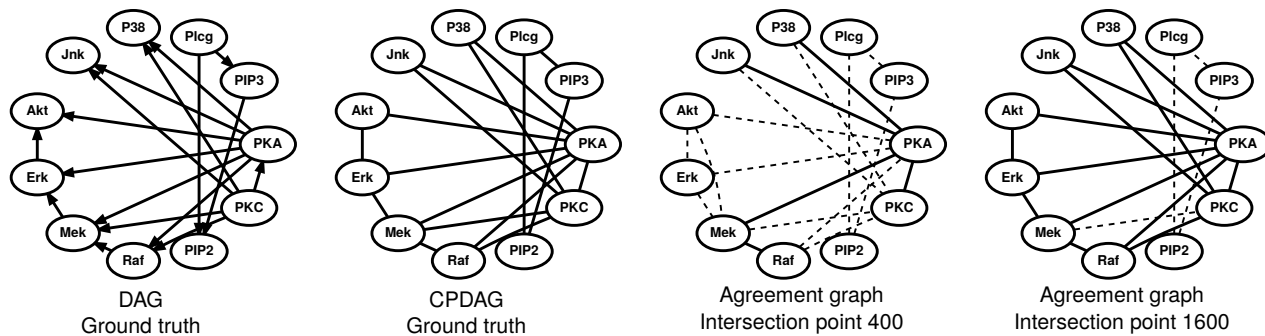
P38
Plcg
Jnk
PIP3
Akt
PKA
Erk
PKC
Mek
Raf
PIP2

DAG
Ground truth

P38
Plcg
Jnk
PIP3
Akt
PKA
Erk
PKC
Mek
Raf
PIP2

CPDAG
Ground truth

P38
Plcg
Jnk
PIP3
Akt
PKA
Erk
PKC
Mek
Raf
PIP2

Agreement graph
Intersection point 400

P38
Plcg
Jnk
PIP3
Akt
PKA
Erk
PKC
Mek
Raf
PIP2

Agreement graph
Intersection point 1600